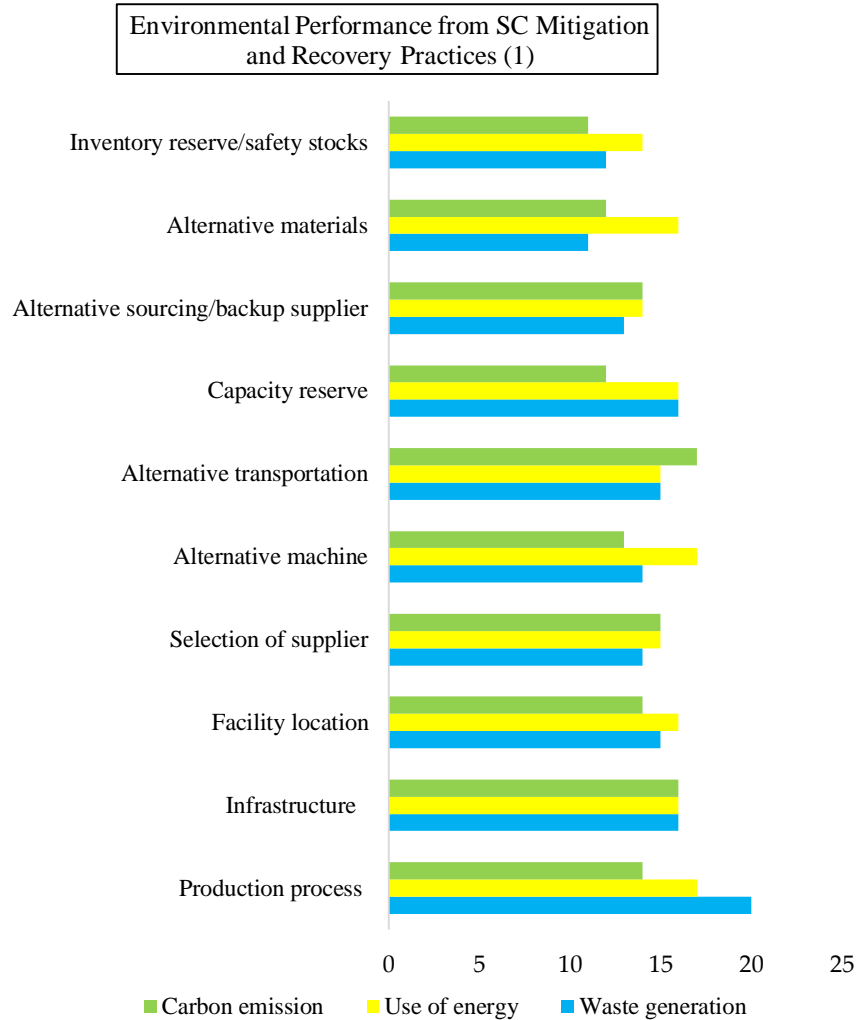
Environmental Performance from SC Mitigation and Recovery Practices (1)

Inventory reserve/safety stocks
Alternative materials
Alternative sourcing/backup supplier
Capacity reserve
Alternative transportation
Alternative machine
Selection of supplier
Facility location
Infrastructure
Production process

0 5 10 15 20 25

Carbon emission Use of energy Waste generation